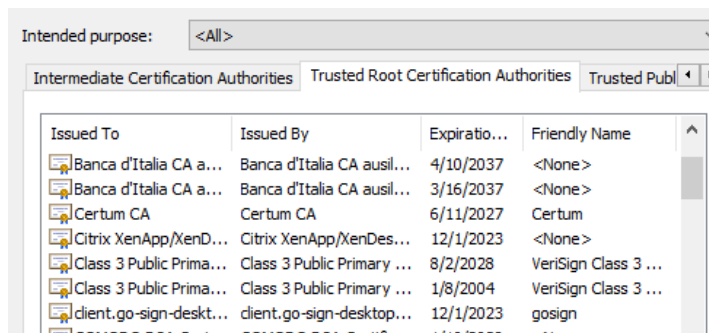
Intended purpose: <All>

Intermediate Certification Authorities | Trusted Root Certification Authorities | Trusted Publ

| Issued To | Issued By | Expiratio... | Friendly Name |
|---|---|---|---|
| Banca d'Italia CA a... | Banca d'Italia CA ausil... | 4/10/2037 | <None> |
| Banca d'Italia CA a... | Banca d'Italia CA ausil... | 3/16/2037 | <None> |
| Certum CA | Certum CA | 6/11/2027 | Certum |
| Citrix XenApp/XenD... | Citrix XenApp/XenDes... | 12/1/2023 | <None> |
| Class 3 Public Prima... | Class 3 Public Primary ... | 8/2/2028 | VeriSign Class 3 ... |
| Class 3 Public Prima... | Class 3 Public Primary ... | 1/8/2004 | VeriSign Class 3 ... |
| client.go-sign-deskt... | client.go-sign-desktop... | 12/1/2023 | gosign |
| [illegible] | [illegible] | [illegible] | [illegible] |